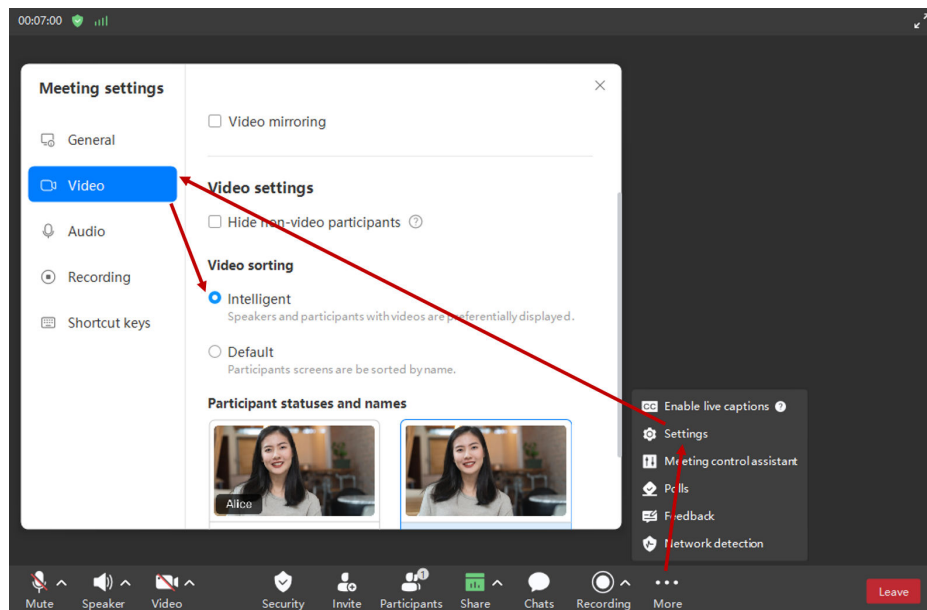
00:07:00

Meeting settings

General

Video

Audio

Recording

Shortcut keys

Video mirroring

Video settings

Hide non-video participants

Video sorting

Intelligent
Speakers and participants with videos are preferentially displayed.

Default
Participants screens are be sorted by name.

Participant statuses and names

Alice

Enable live captions

Settings

Meeting control assistant

Polls

Feedback

Network detection

Mute Speaker Video Security Invite Participants Share Chats Recording More

Leave